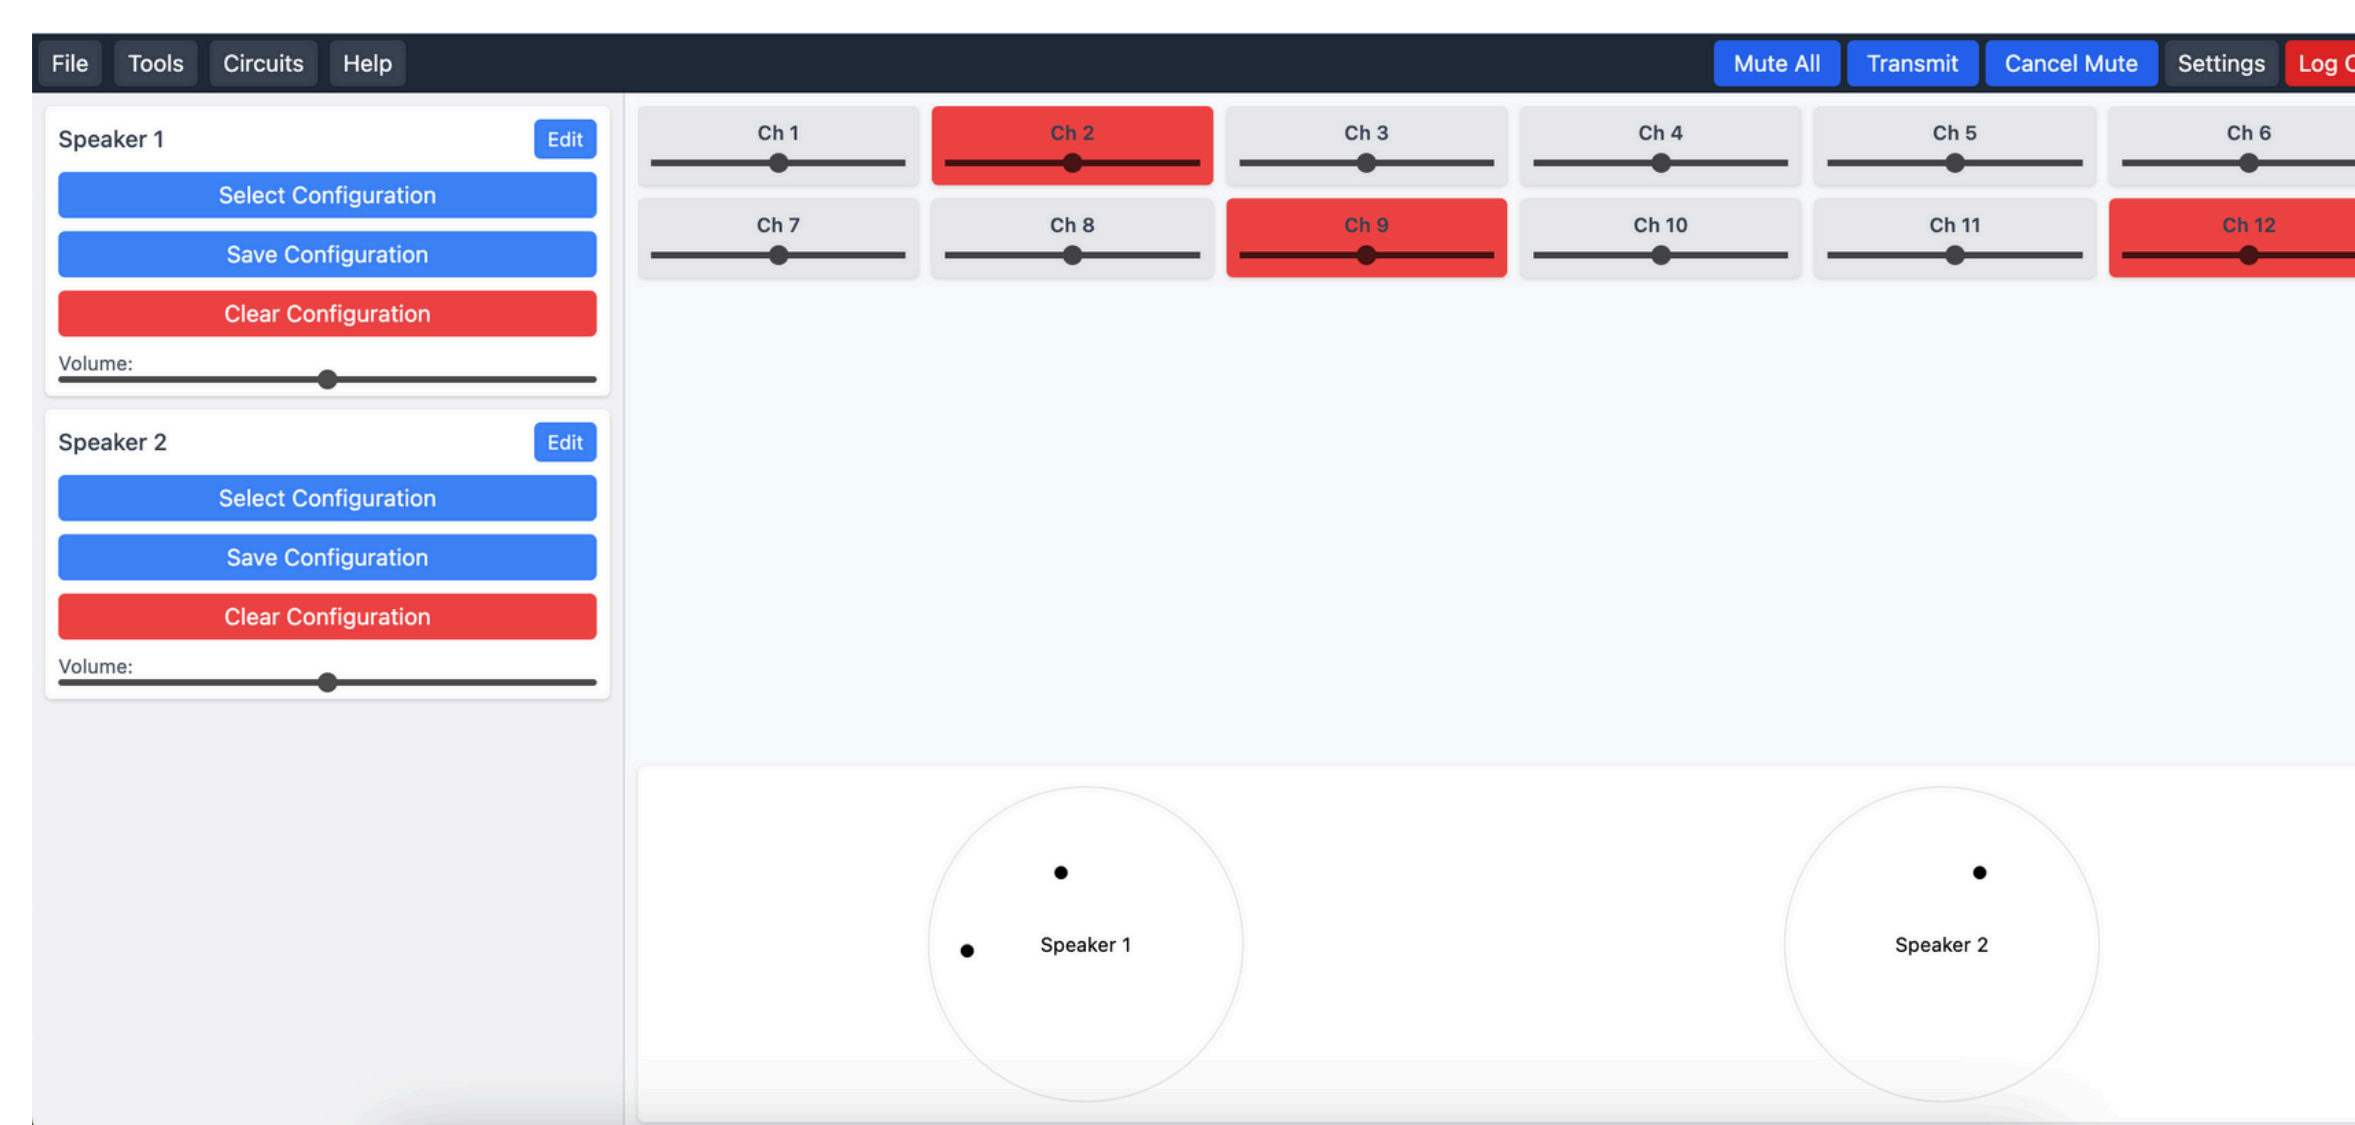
File Tools Circuits Help

Mute All Transmit Cancel Mute Settings Log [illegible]

Speaker 1 Edit

Select Configuration

Save Configuration

Clear Configuration

Volume:

Speaker 2 Edit

Select Configuration

Save Configuration

Clear Configuration

Volume:

Ch 1 Ch 2 Ch 3 Ch 4 Ch 5 Ch 6

Ch 7 Ch 8 Ch 9 Ch 10 Ch 11 Ch 12

Speaker 1

Speaker 2